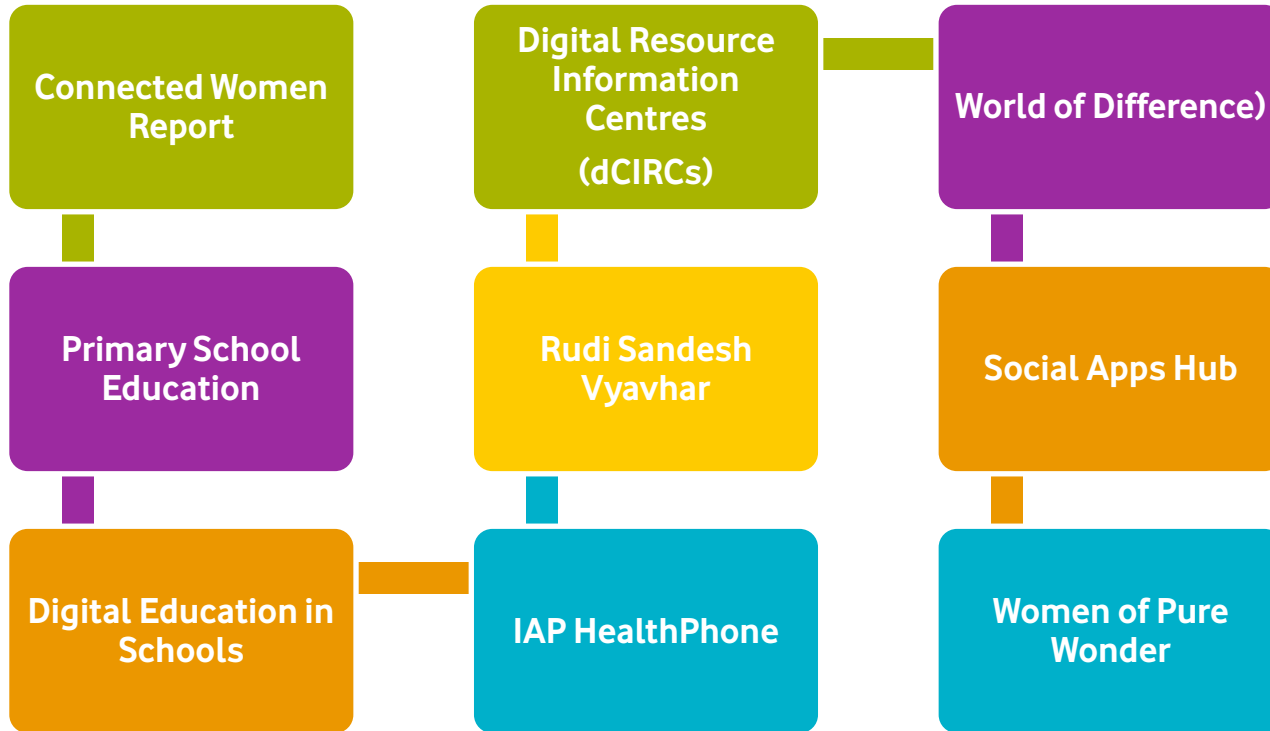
Connected Women Report

Primary School Education

Digital Education in Schools

Digital Resource Information Centres (dCIRCs)

Rudi Sandesh Vyavhar

IAP HealthPhone

World of Difference)

Social Apps Hub

Women of Pure Wonder